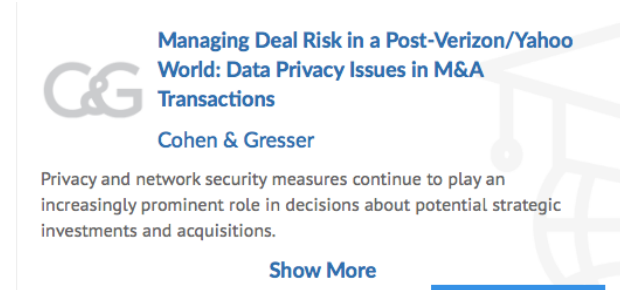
C&G

Managing Deal Risk in a Post-Verizon/Yahoo World: Data Privacy Issues in M&A Transactions

Cohen & Gresser

Privacy and network security measures continue to play an increasingly prominent role in decisions about potential strategic investments and acquisitions.

Show More